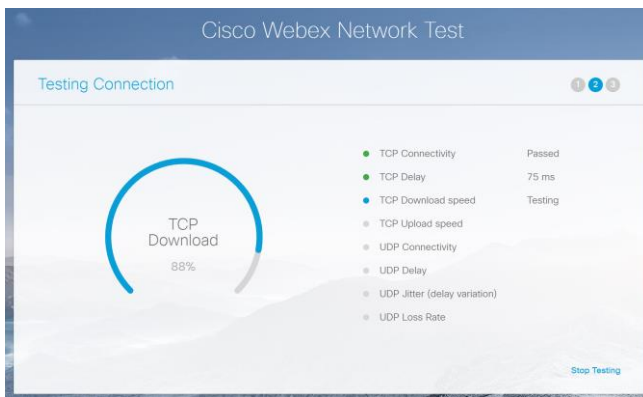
Cisco Webex Network Test

Testing Connection

1 2 3

TCP Download
88%

| | |
|---|---|
| TCP Connectivity | Passed |
| TCP Delay | 75 ms |
| TCP Download speed | Testing |
| TCP Upload speed | |
| UDP Connectivity | |
| UDP Delay | |
| UDP Jitter (delay variation) | |
| UDP Loss Rate | |

Stop Testing